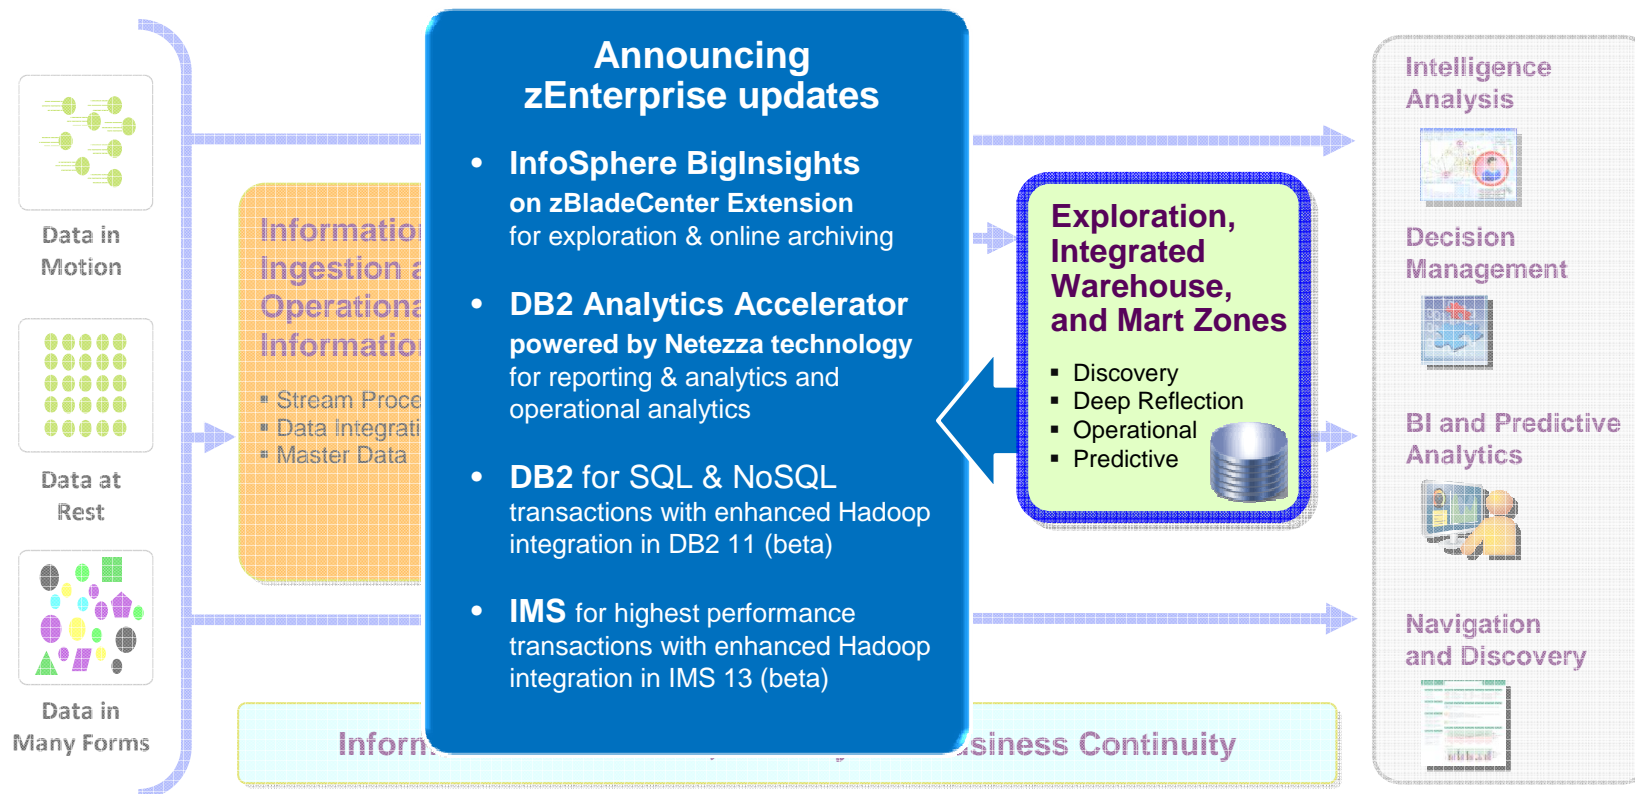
Data in Motion

Data at Rest

Data in Many Forms

Informatio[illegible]
Ingestion a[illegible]
Operationa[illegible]
Informatio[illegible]

▪ Stream Proce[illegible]
▪ Data Integrati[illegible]
▪ Master Data

Announcing zEnterprise updates

• InfoSphere BigInsights on zBladeCenter Extension for exploration & online archiving

• DB2 Analytics Accelerator powered by Netezza technology for reporting & analytics and operational analytics

• DB2 for SQL & NoSQL transactions with enhanced Hadoop integration in DB2 11 (beta)

• IMS for highest performance transactions with enhanced Hadoop integration in IMS 13 (beta)

Exploration, Integrated Warehouse, and Mart Zones

▪ Discovery
▪ Deep Reflection
▪ Operational
▪ Predictive

Inform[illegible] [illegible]siness Continuity

Intelligence Analysis

Decision Management

BI and Predictive Analytics

Navigation and Discovery